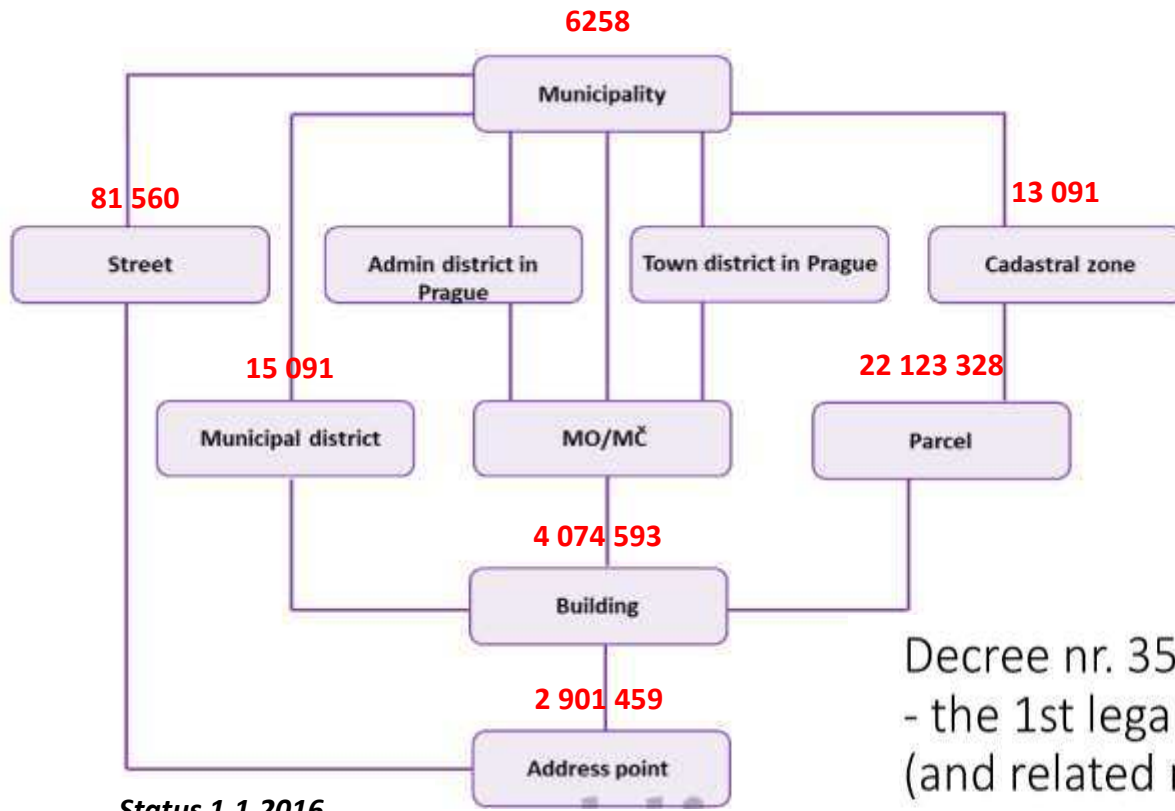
6258

Municipality

81 560

13 091

Street

Admin district in Prague

Town district in Prague

Cadastral zone

15 091

22 123 328

Municipal district

MO/MČ

Parcel

4 074 593

Building

2 901 459

Address point

Status 1.1.2016

Decree nr. 35
- the 1st lega
(and related